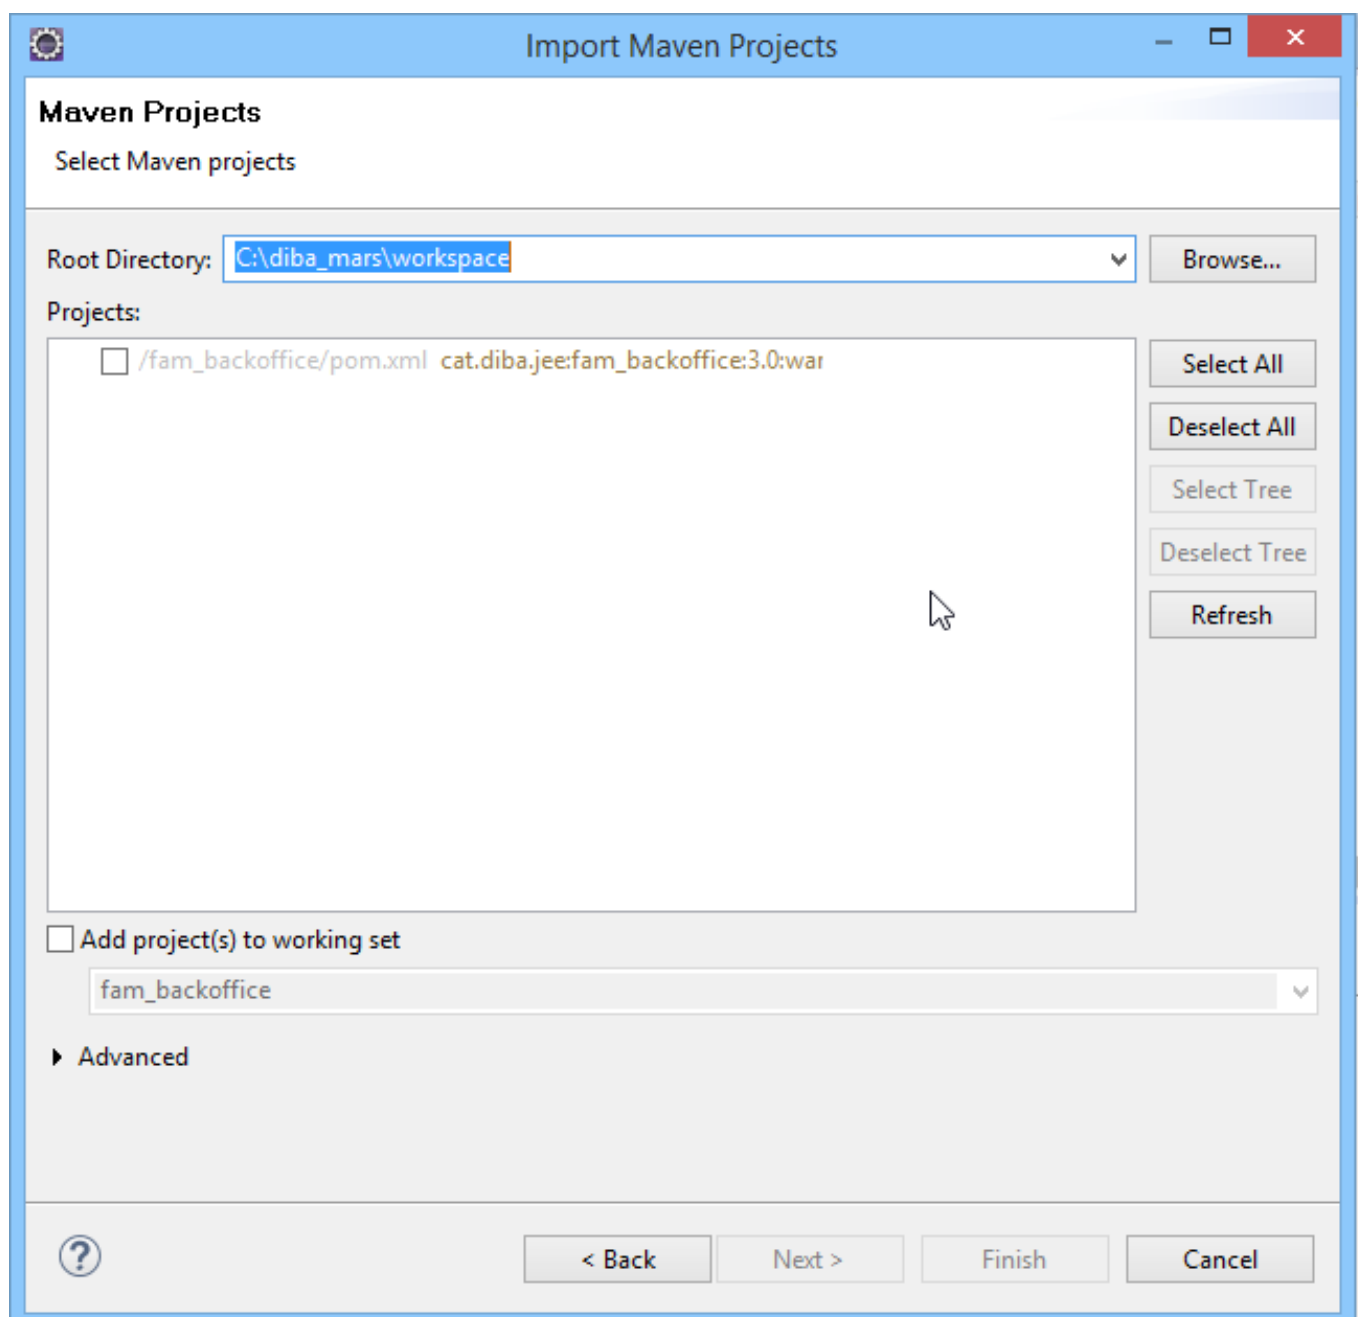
Import Maven Projects

Maven Projects

Select Maven projects

Root Directory: C:\diba_mars\workspace

Browse...

Projects:

/fam_backoffice/pom.xml cat.diba.jee:fam_backoffice:3.0:war

Select All

Deselect All

Select Tree

Deselect Tree

Refresh

Add project(s) to working set

fam_backoffice

Advanced

< Back

Next >

Finish

Cancel